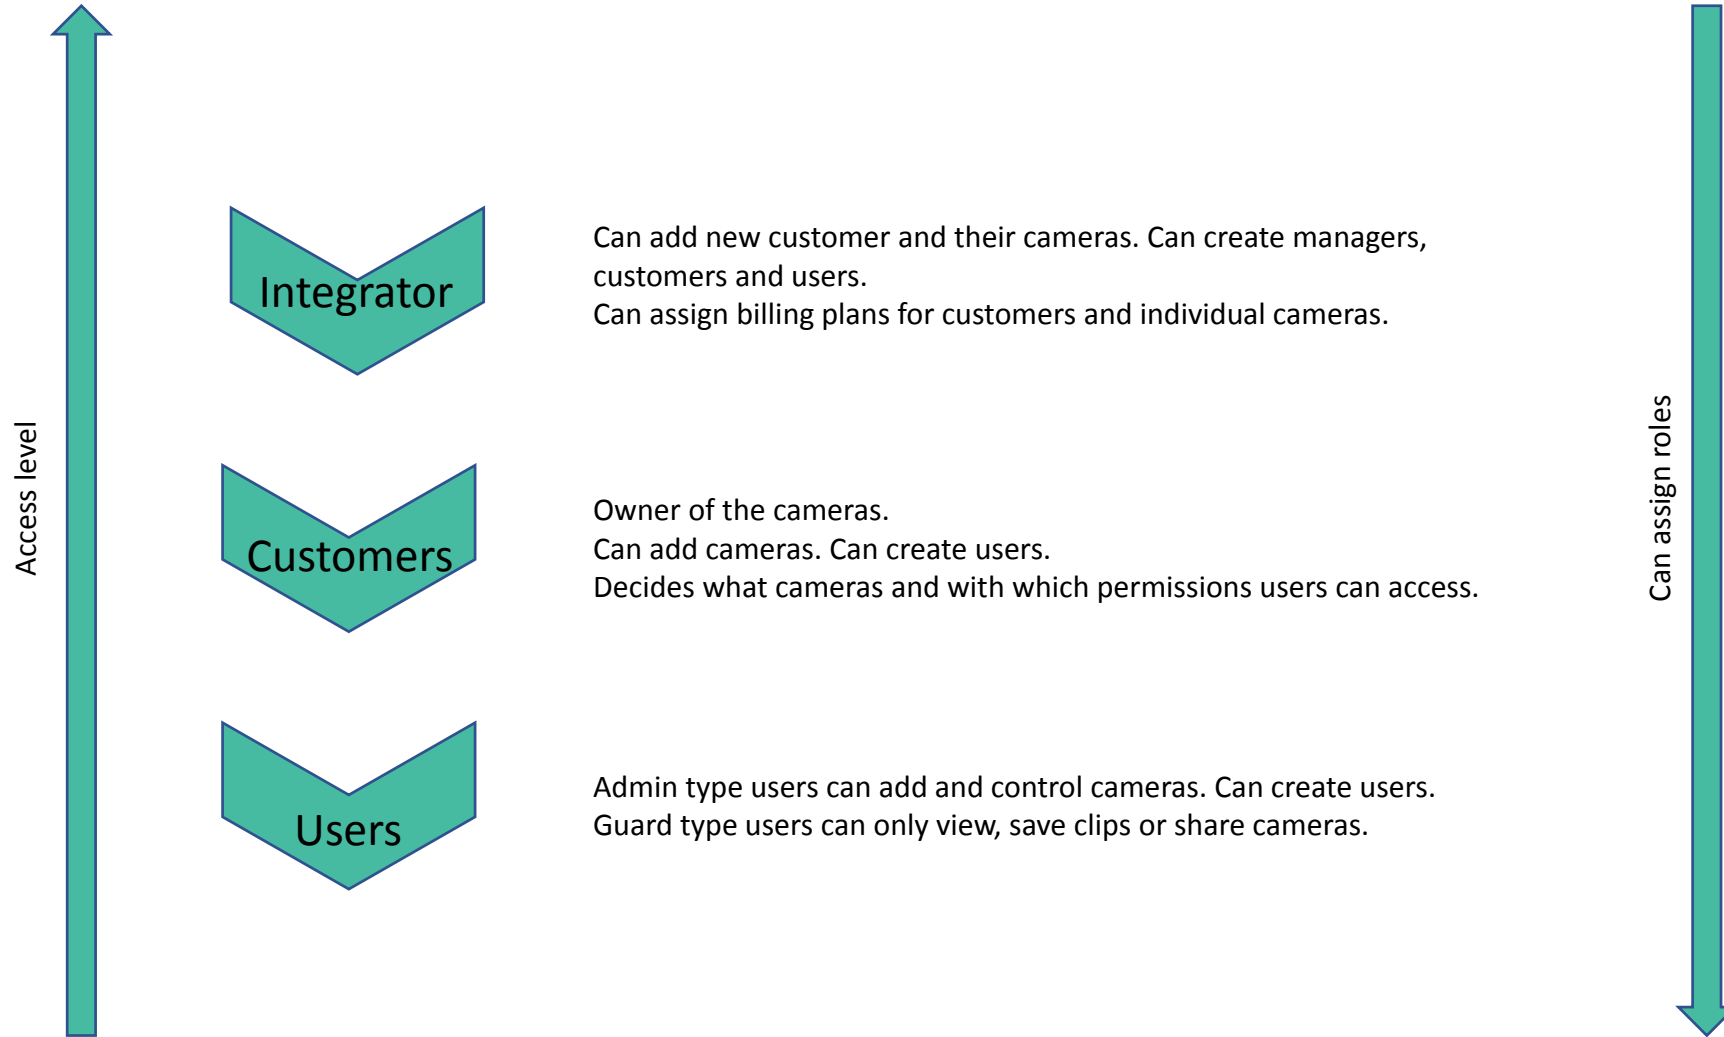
Access level

Integrator

Can add new customer and their cameras. Can create managers, customers and users.
Can assign billing plans for customers and individual cameras.

Customers

Owner of the cameras.
Can add cameras. Can create users.
Decides what cameras and with which permissions users can access.

Users

Admin type users can add and control cameras. Can create users.
Guard type users can only view, save clips or share cameras.

Can assign roles